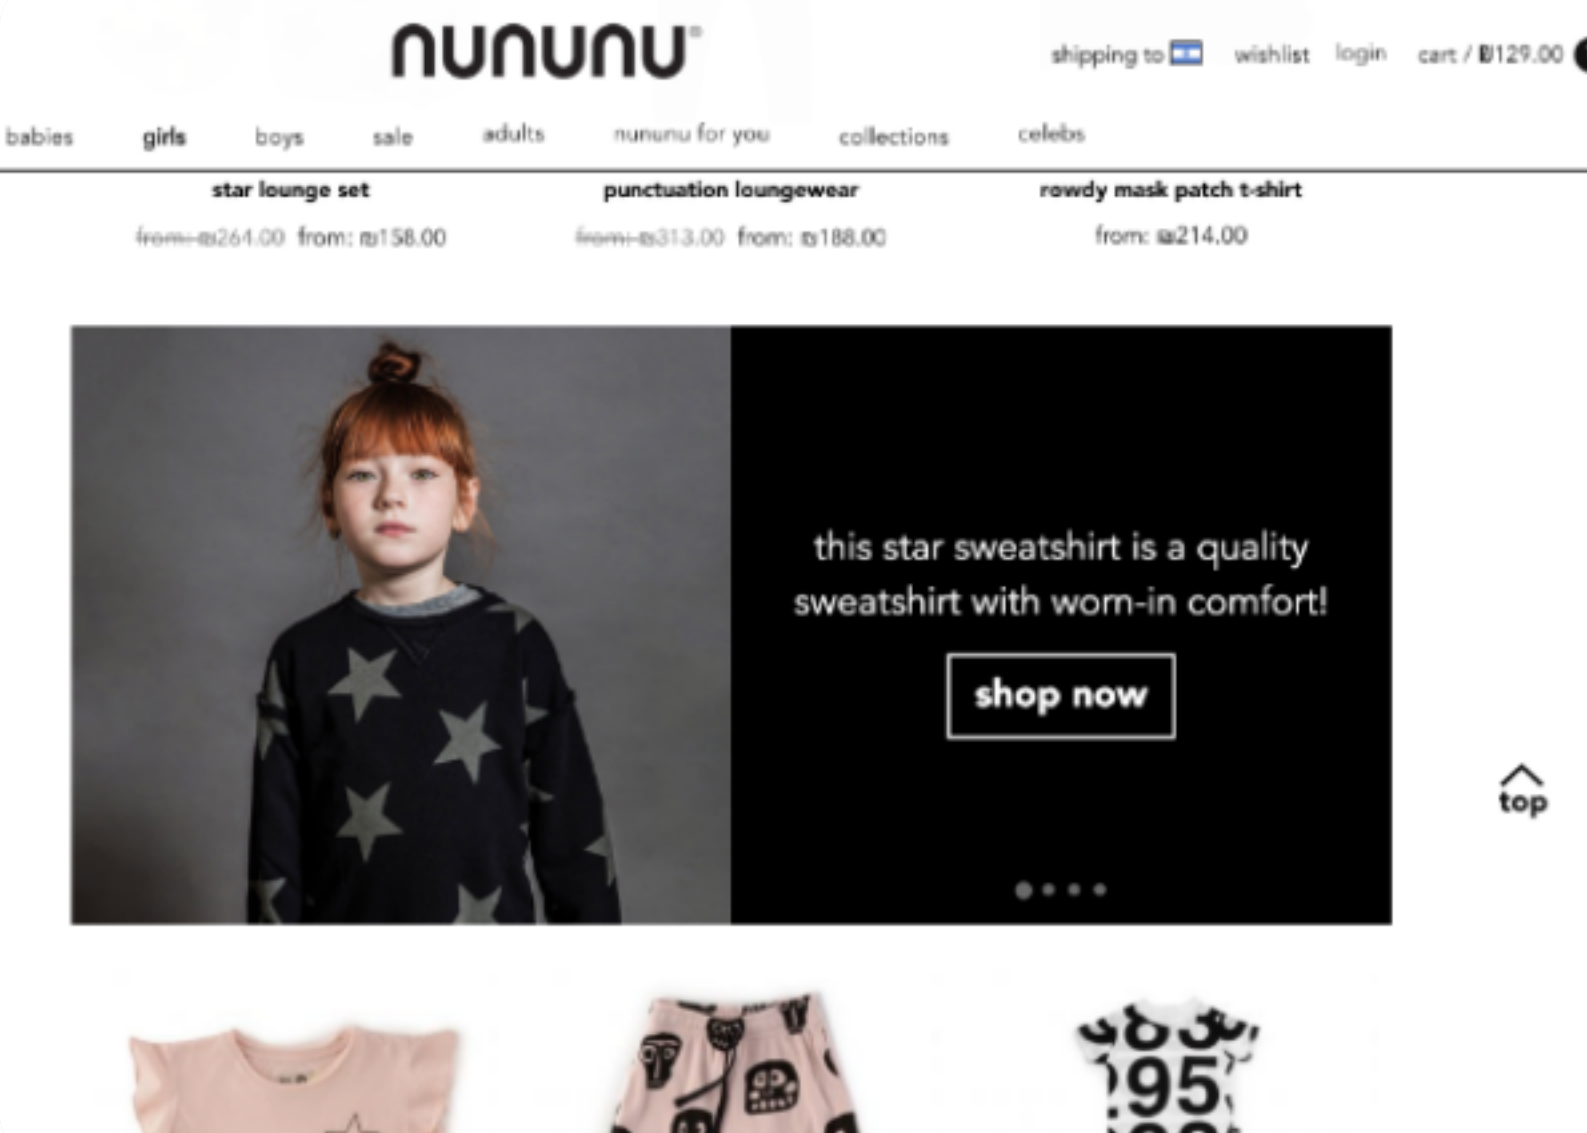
nununu

shipping to wishlist login cart / ₪129.00

babies girls boys sale adults nununu for you collections celebs

star lounge set

~~from: ₪264.00~~ from: ₪158.00

punctuation loungewear

~~from: ₪313.00~~ from: ₪188.00

rowdy mask patch t-shirt

from: ₪214.00

this star sweatshirt is a quality sweatshirt with worn-in comfort!

shop now

top